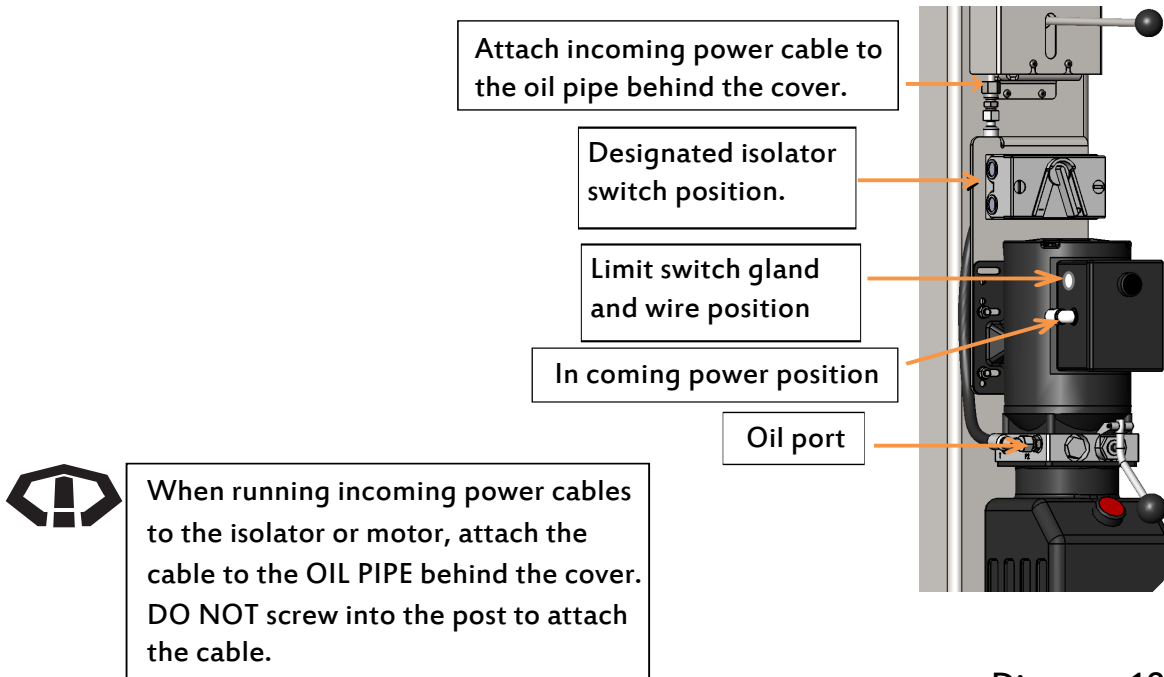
Attach incoming power cable to the oil pipe behind the cover.

Designated isolator switch position.

Limit switch gland and wire position

In coming power position

Oil port

When running incoming power cables to the isolator or motor, attach the cable to the OIL PIPE behind the cover. DO NOT screw into the post to attach the cable.

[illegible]